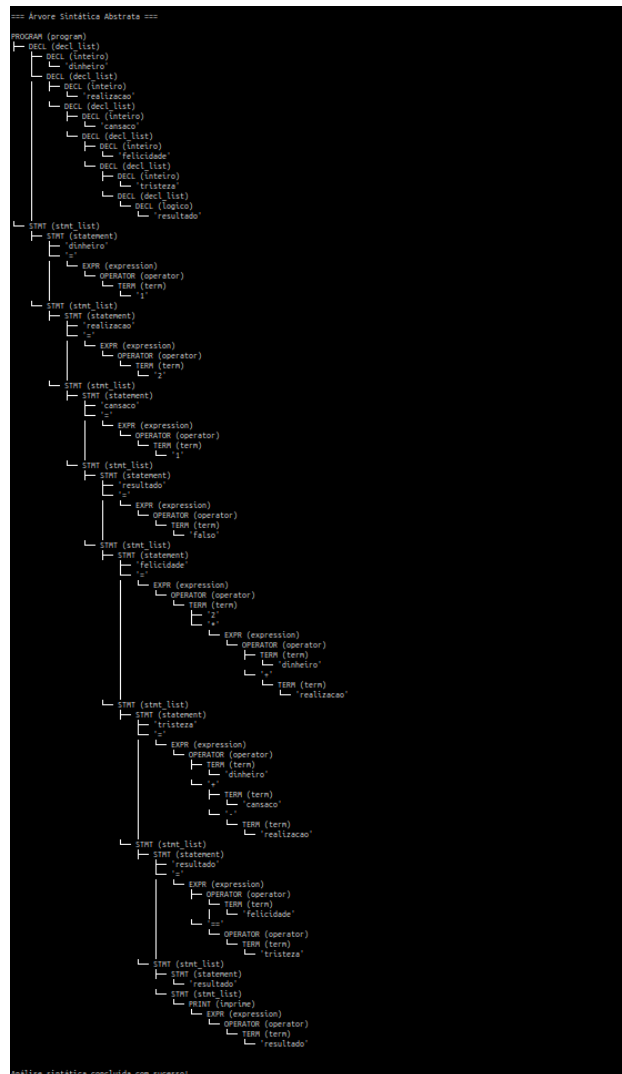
=== Árvore Sintática Abstrata ===

PROGRAM (program)
├── DECL (decl_list)
│ ├── DECL (inteiro)
│ │ └── 'dinheiro'
│ └── DECL (decl_list)
│ ├── DECL (inteiro)
│ │ └── 'realizacao'
│ └── DECL (decl_list)
│ ├── DECL (inteiro)
│ │ └── 'cansaco'
│ └── DECL (decl_list)
│ ├── DECL (inteiro)
│ │ └── 'felicidade'
│ └── DECL (decl_list)
│ ├── DECL (inteiro)
│ │ └── 'tristeza'
│ └── DECL (decl_list)
│ └── DECL (logico)
│ └── 'resultado'
└── STMT (stmt_list)
├── STMT (statement)
│ ├── 'dinheiro'
│ ├── '='
│ └── EXPR (expression)
│ └── OPERATOR (operator)
│ └── TERM (term)
│ └── '1'
└── STMT (stmt_list)
├── STMT (statement)
│ ├── 'realizacao'
│ ├── '='
│ └── EXPR (expression)
│ └── OPERATOR (operator)
│ └── TERM (term)
│ └── '2'
└── STMT (stmt_list)
├── STMT (statement)
│ ├── 'cansaco'
│ ├── '='
│ └── EXPR (expression)
│ └── OPERATOR (operator)
│ └── TERM (term)
│ └── '1'
└── STMT (stmt_list)
├── STMT (statement)
│ ├── 'resultado'
│ ├── '='
│ └── EXPR (expression)
│ └── OPERATOR (operator)
│ └── TERM (term)
│ └── 'falso'
└── STMT (stmt_list)
├── STMT (statement)
│ ├── 'felicidade'
│ ├── '='
│ └── EXPR (expression)
│ └── OPERATOR (operator)
│ └── TERM (term)
│ ├── '2'
│ ├── '*'
│ └── EXPR (expression)
│ └── OPERATOR (operator)
│ ├── TERM (term)
│ │ └── 'dinheiro'
│ └── '+'
│ └── TERM (term)
│ └── 'realizacao'
└── STMT (stmt_list)
├── STMT (statement)
│ ├── 'tristeza'
│ ├── '='
│ └── EXPR (expression)
│ └── OPERATOR (operator)
│ ├── TERM (term)
│ │ └── 'dinheiro'
│ └── '+'
│ ├── TERM (term)
│ │ └── 'cansaco'
│ └── '-'
│ └── TERM (term)
│ └── 'realizacao'
└── STMT (stmt_list)
├── STMT (statement)
│ ├── 'resultado'
│ ├── '='
│ └── EXPR (expression)
│ └── OPERATOR (operator)
│ ├── TERM (term)
│ │ └── 'felicidade'
│ └── '=='
│ └── OPERATOR (operator)
│ └── TERM (term)
│ └── 'tristeza'
└── STMT (stmt_list)
├── STMT (statement)
│ └── 'resultado'
└── STMT (stmt_list)
└── PRINT (imprime)
└── EXPR (expression)
└── OPERATOR (operator)
└── TERM (term)
└── 'resultado'

Análise sintática concluída com sucesso!